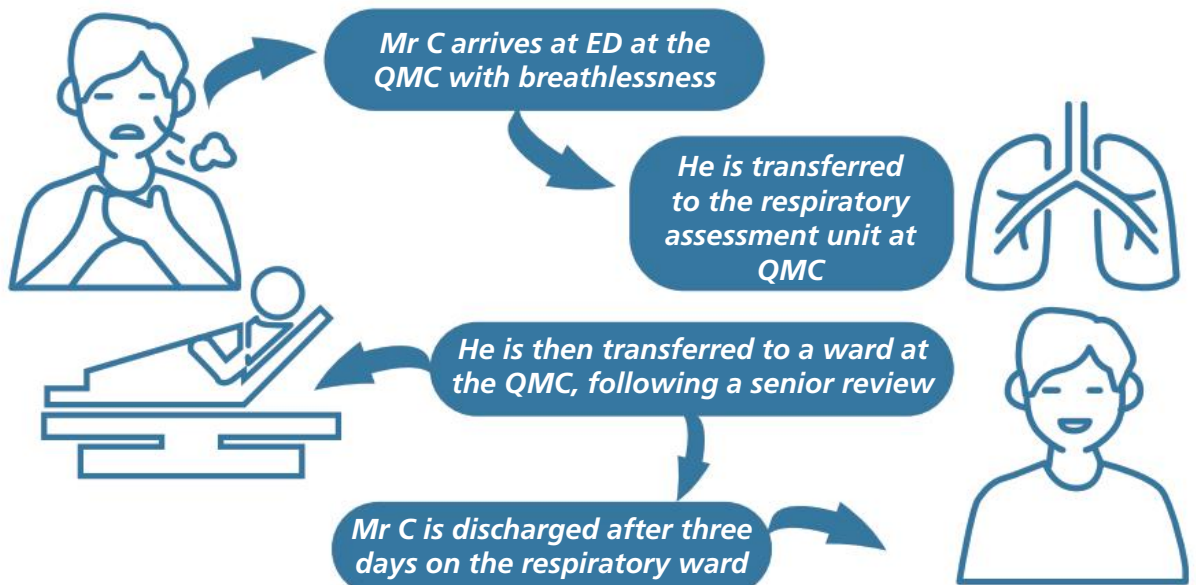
Mr C arrives at ED at the QMC with breathlessness

He is transferred to the respiratory assessment unit at QMC

He is then transferred to a ward at the QMC, following a senior review

Mr C is discharged after three days on the respiratory ward